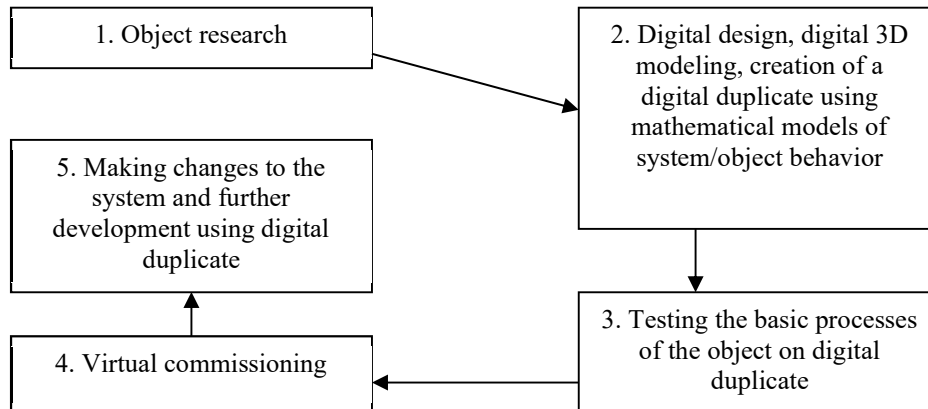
1. Object research

2. Digital design, digital 3D modeling, creation of a digital duplicate using mathematical models of system/object behavior

3. Testing the basic processes of the object on digital duplicate

4. Virtual commissioning

5. Making changes to the system and further development using digital duplicate